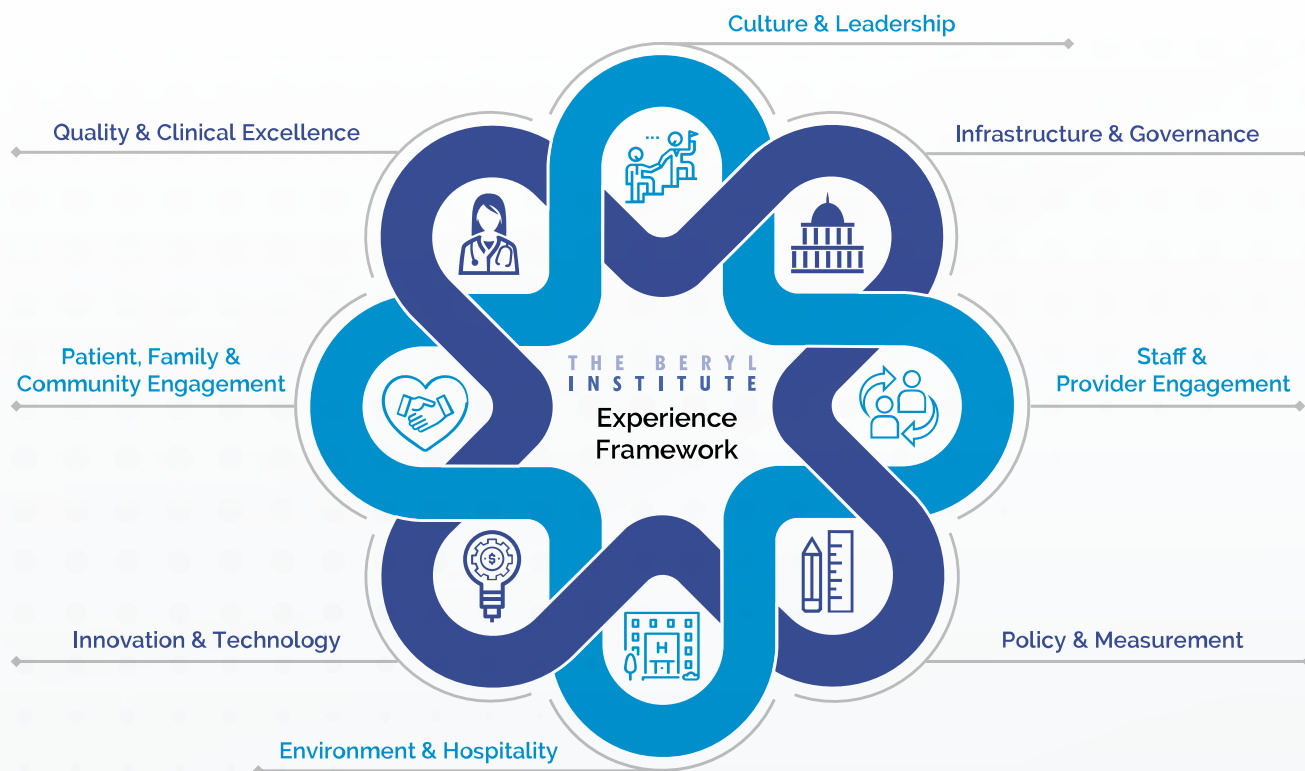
Culture & Leadership

Quality & Clinical Excellence

Infrastructure & Governance

Patient, Family & Community Engagement

THE BERYL INSTITUTE

Experience Framework

Staff & Provider Engagement

Innovation & Technology

Policy & Measurement

Environment & Hospitality